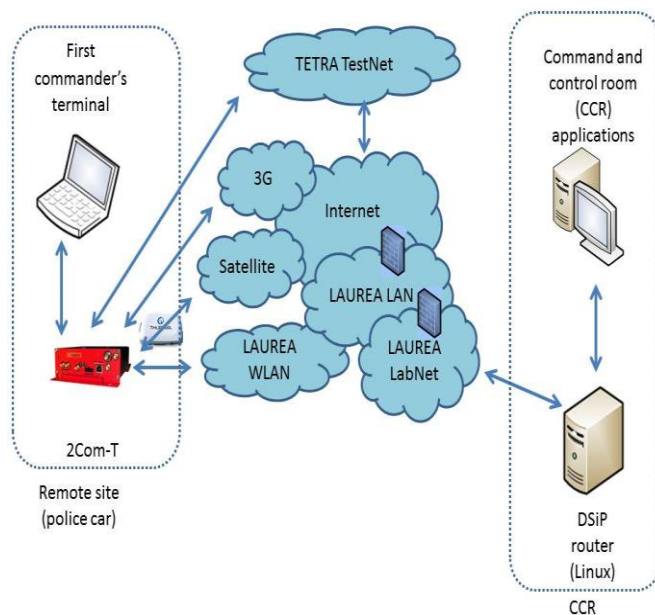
First commander's terminal

TETRA TestNet

Command and control room (CCR) applications

3G

Internet

Satellite

LAUREA LAN

LAUREA WLAN

LAUREA LabNet

2Com-T

Remote site (police car)

DSiP router (Linux)

CCR